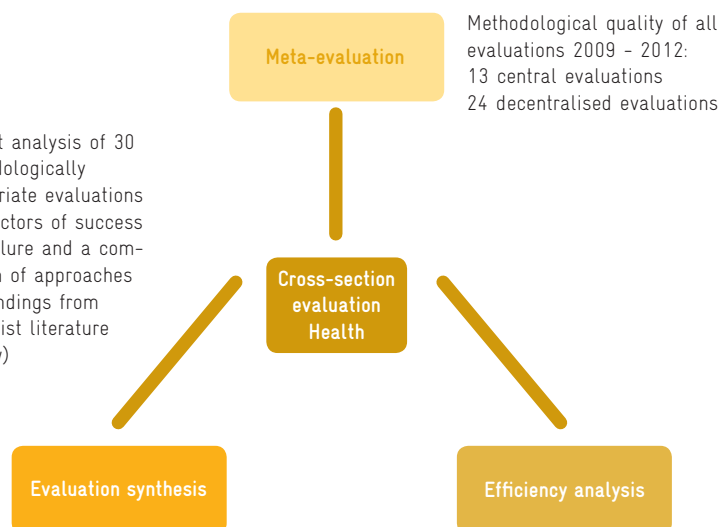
Meta-evaluation

Methodological quality of all evaluations 2009 - 2012: 13 central evaluations 24 decentralised evaluations

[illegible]t analysis of 30 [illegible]dologically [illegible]riate evaluations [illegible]ctors of success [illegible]lure and a com- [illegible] of approaches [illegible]ndings from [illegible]ist literature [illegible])

Cross-section evaluation Health

Evaluation synthesis

Efficiency analysis